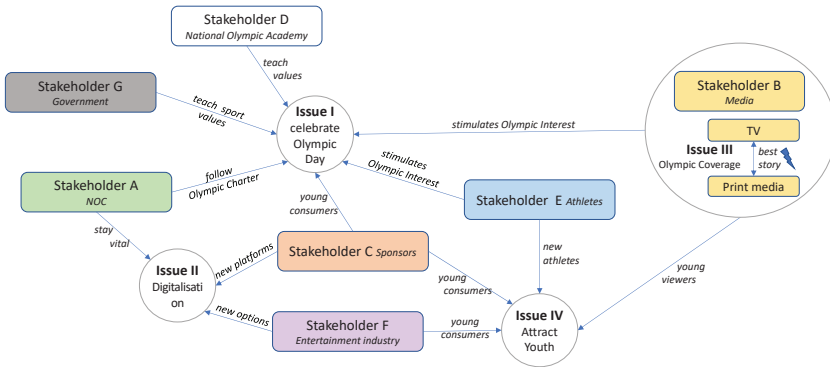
Stakeholder D
National Olympic Academy

teach values

Stakeholder G
Government

teach sport values

Issue I
celebrate Olympic Day

Stakeholder B
Media

stimulates Olympic Interest

TV

Issue III
Olympic Coverage

best story

Print media

follow Olympic Charter

Stakeholder A
NOC

stimulates Olympic Interest

young consumers

Stakeholder E Athletes

stay vital

Stakeholder C Sponsors

new platforms

Issue II
Digitalisation

new athletes

young consumers

young viewers

new options

Stakeholder F
Entertainment industry

young consumers

Issue IV
Attract Youth